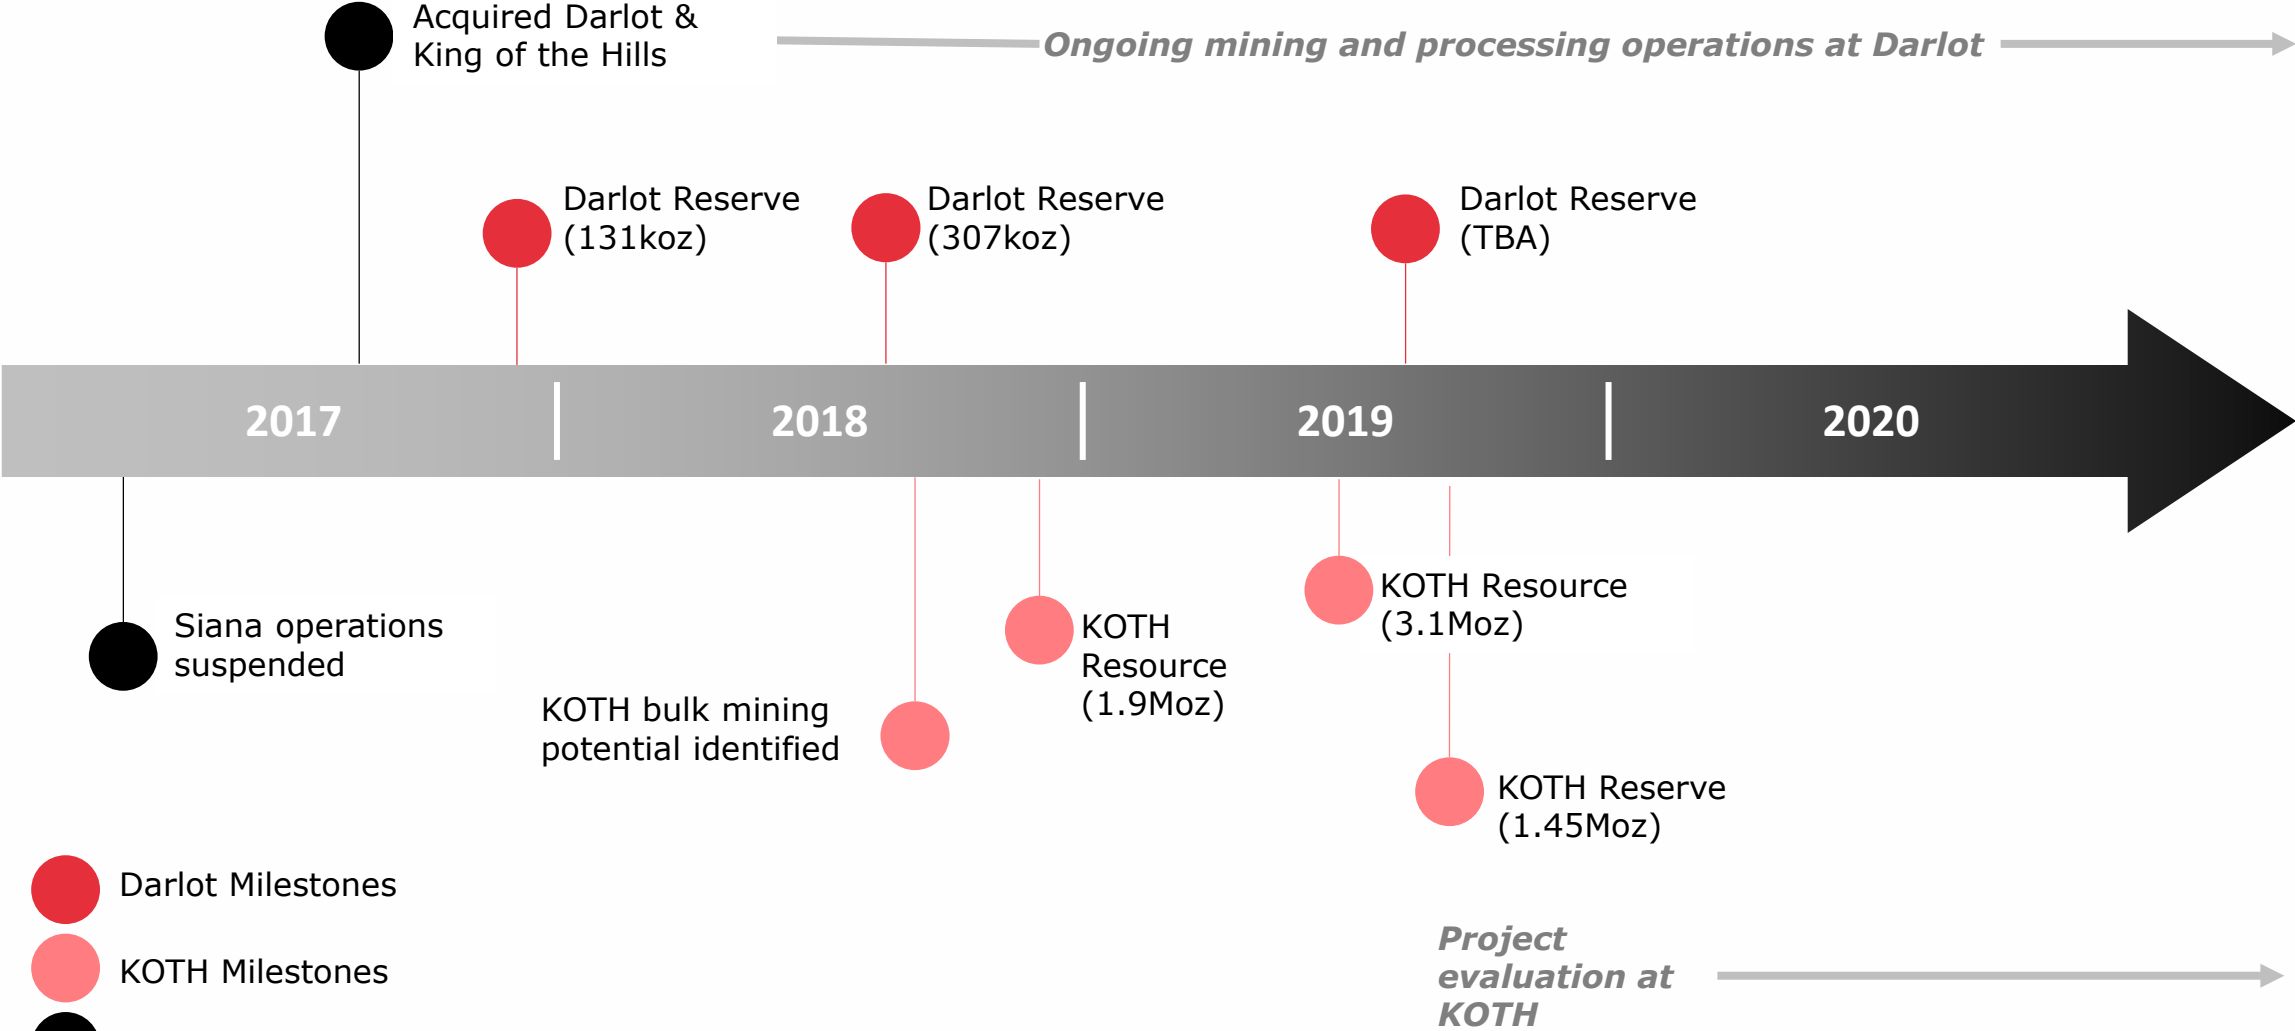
Acquired Darlot & King of the Hills

Ongoing mining and processing operations at Darlot

Darlot Reserve (131koz)

Darlot Reserve (307koz)

Darlot Reserve (TBA)

2017

2018

2019

2020

Siana operations suspended

KOTH bulk mining potential identified

KOTH Resource (1.9Moz)

KOTH Resource (3.1Moz)

KOTH Reserve (1.45Moz)

Darlot Milestones

KOTH Milestones

Project evaluation at KOTH